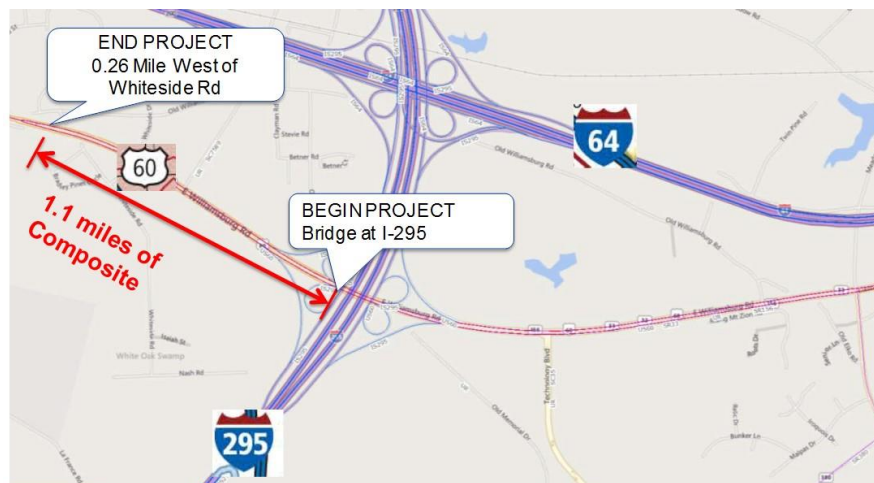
END PROJECT
0.26 Mile West of Whiteside Rd

60

64

1.1 miles of Composite

BEGIN PROJECT
Bridge at I-295

Old Williamsburg Rd

Old Williamsburg Rd

E Williamsburg Rd

E Williamsburg Rd

Technology Blvd

Old Memorial Dr

White Oak Swamp

Nash Rd

Bunker Ln

295